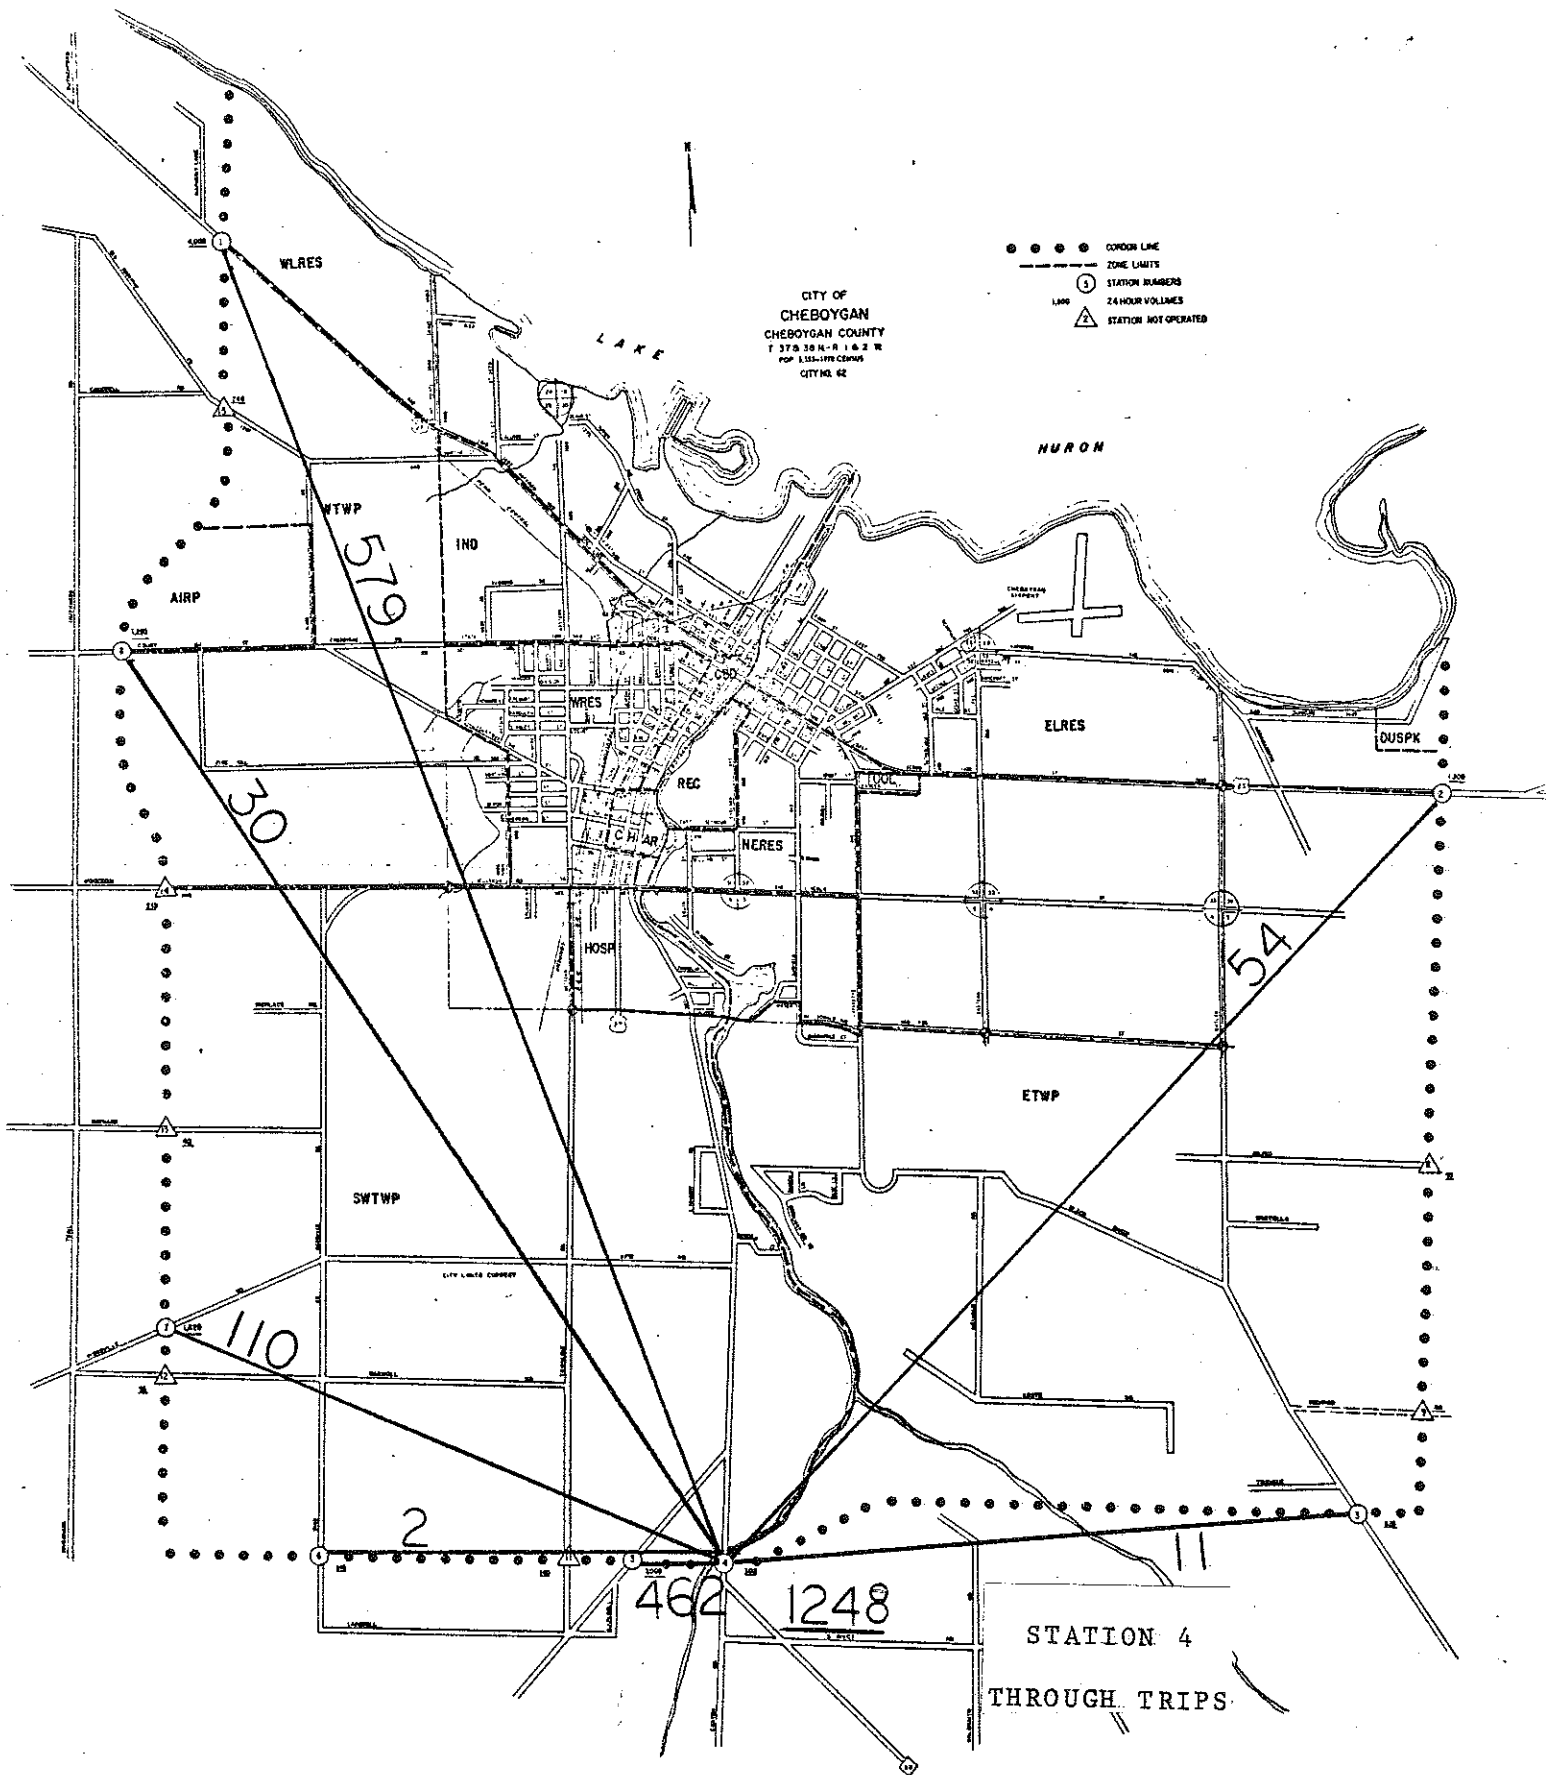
N

CORDON LINE
ZONE LIMITS
STATION NUMBERS
24 HOUR VOLUMES
STATION NOT OPERATED

CITY OF
CHEBOYGAN
CHEBOYGAN COUNTY

CITY NO. 62

LAKE

HURON

WLRES

WTWP

IND

AIRP

579

CBD

WRES

ELRES

OUSPK

REC

TOUL

30

CHAR

NERES

HOSP

54

ETWP

SWTWP

110

2

11

462

1248

STATION 4

THROUGH TRIPS